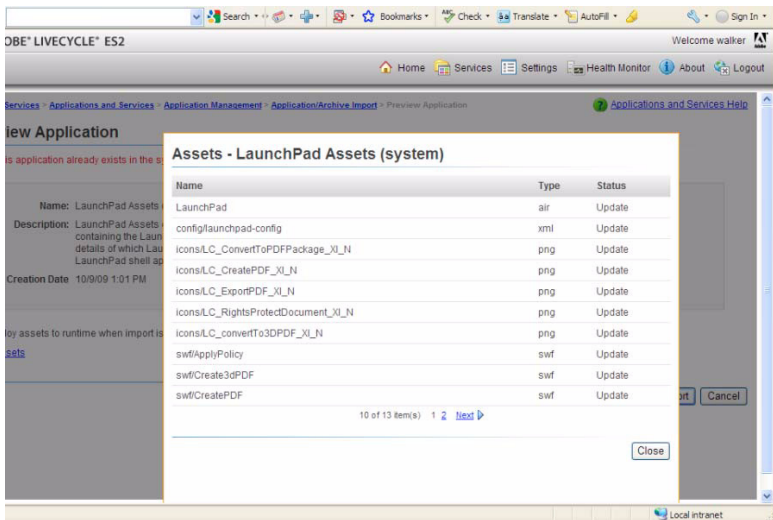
Search · Bookmarks · Check · Translate · AutoFill · Sign In ·

OBE® LIVECYCLE® ES2

Welcome walker

Home Services Settings Health Monitor About Logout

Services > Applications and Services > Application Management > Application/Archive Import > Preview Application

Applications and Services Help

iew Application

is application already exists in the s

Name: LaunchPad Assets

Description: LaunchPad Assets containing the Laun details of which Lau LaunchPad shell ap

Creation Date 10/9/09 1:01 PM

loy assets to runtime when import is

sets

rt Cancel

Assets - LaunchPad Assets (system)

| Name | Type | Status |
|---|---|---|
| LaunchPad | air | Update |
| config/launchpad-config | xml | Update |
| icons/LC_ConvertToPDFPackage_XI_N | png | Update |
| icons/LC_CreatePDF_XI_N | png | Update |
| icons/LC_ExportPDF_XI_N | png | Update |
| icons/LC_RightsProtectDocument_XI_N | png | Update |
| icons/LC_convertTo3DPDF_XI_N | png | Update |
| swf/ApplyPolicy | swf | Update |
| swf/Create3dPDF | swf | Update |
| swf/CreatePDF | swf | Update |

10 of 13 item(s) 1 2 Next

Close

Local intranet